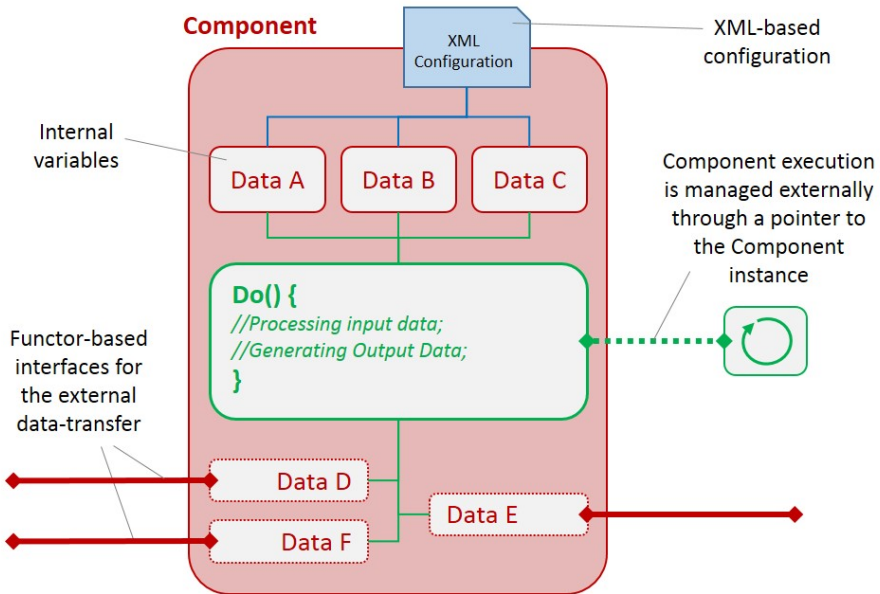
Component

XML Configuration

XML-based configuration

Internal variables

Data A

Data B

Data C

Component execution is managed externally through a pointer to the Component instance

Do() {
//Processing input data;
//Generating Output Data;
}

Functor-based interfaces for the external data-transfer

Data D

Data E

Data F